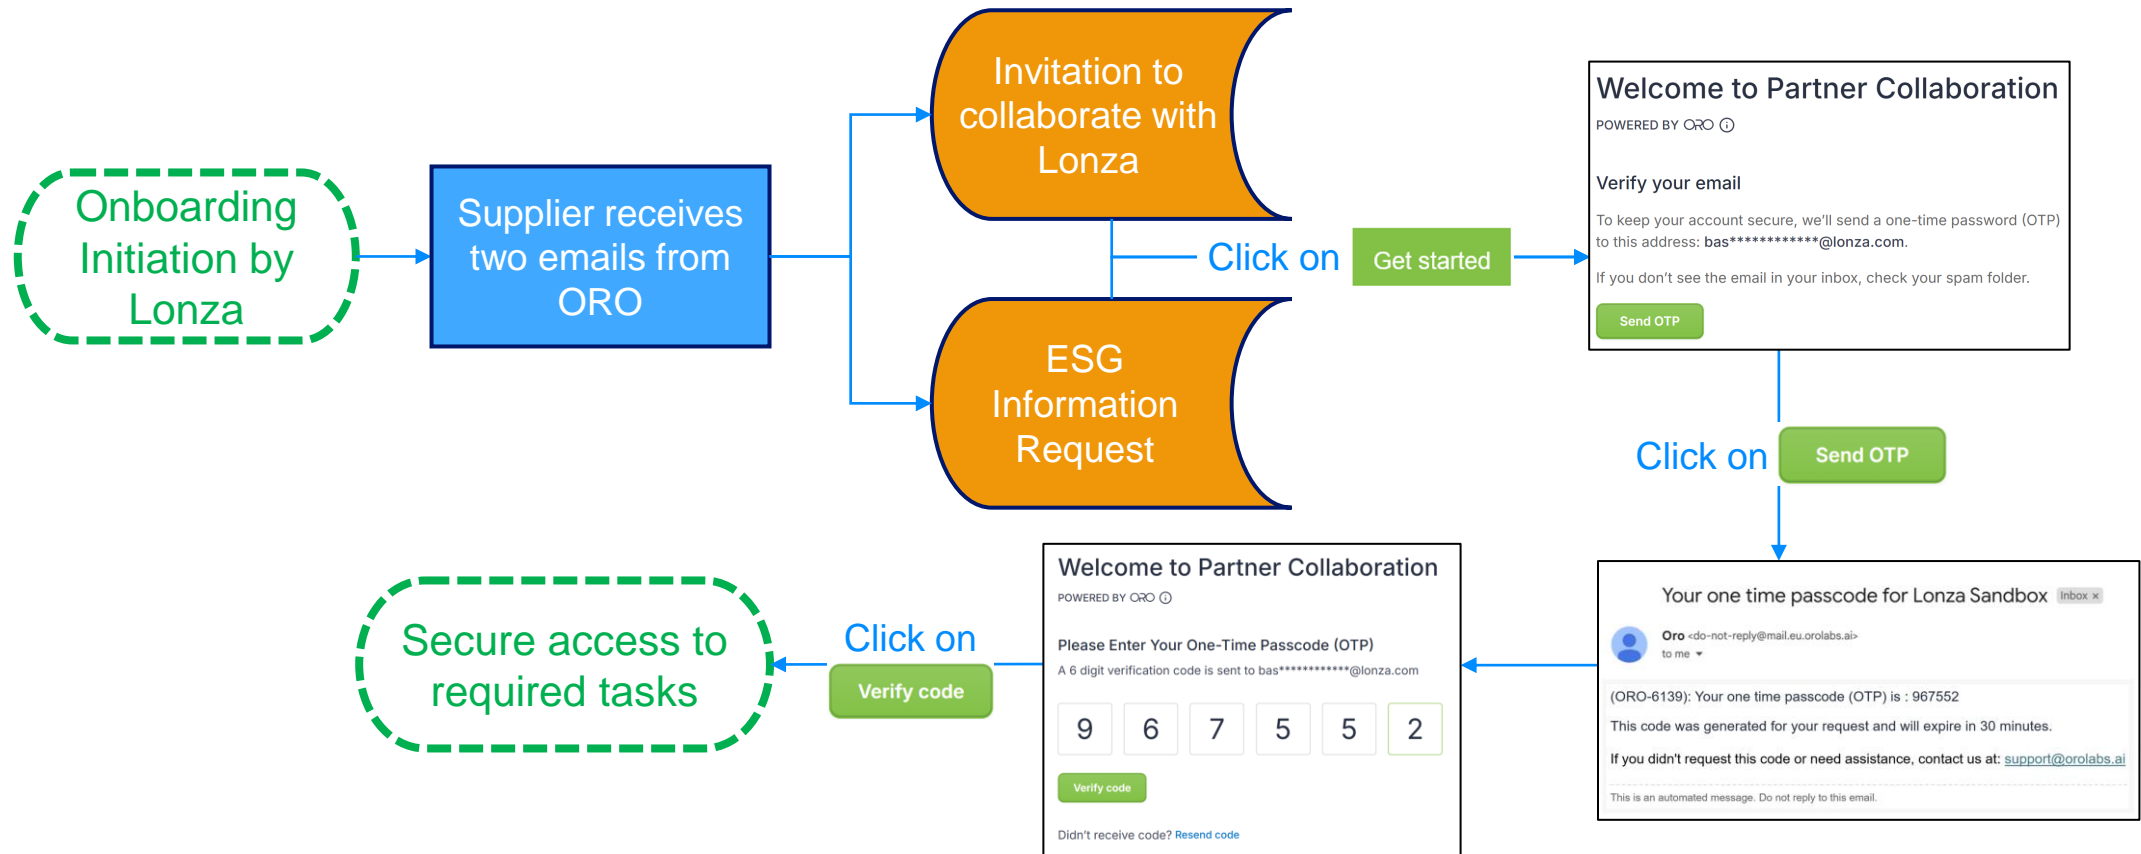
Onboarding Initiation by Lonza

Supplier receives two emails from ORO

Invitation to collaborate with Lonza

ESG Information Request

Click on Get started

Welcome to Partner Collaboration

POWERED BY ORO

Verify your email

To keep your account secure, we'll send a one-time password (OTP) to this address: bas************@lonza.com.

If you don't see the email in your inbox, check your spam folder.

Send OTP

Click on Send OTP

Your one time passcode for Lonza Sandbox Inbox ×

Oro <do-not-reply@mail.eu.orolabs.ai>
to me

(ORO-6139): Your one time passcode (OTP) is : 967552

This code was generated for your request and will expire in 30 minutes.

If you didn't request this code or need assistance, contact us at: support@orolabs.ai

This is an automated message. Do not reply to this email.

Welcome to Partner Collaboration

POWERED BY ORO

Please Enter Your One-Time Passcode (OTP)

A 6 digit verification code is sent to bas************@lonza.com

9 6 7 5 5 2

Verify code

Didn't receive code? Resend code

Click on Verify code

Secure access to required tasks